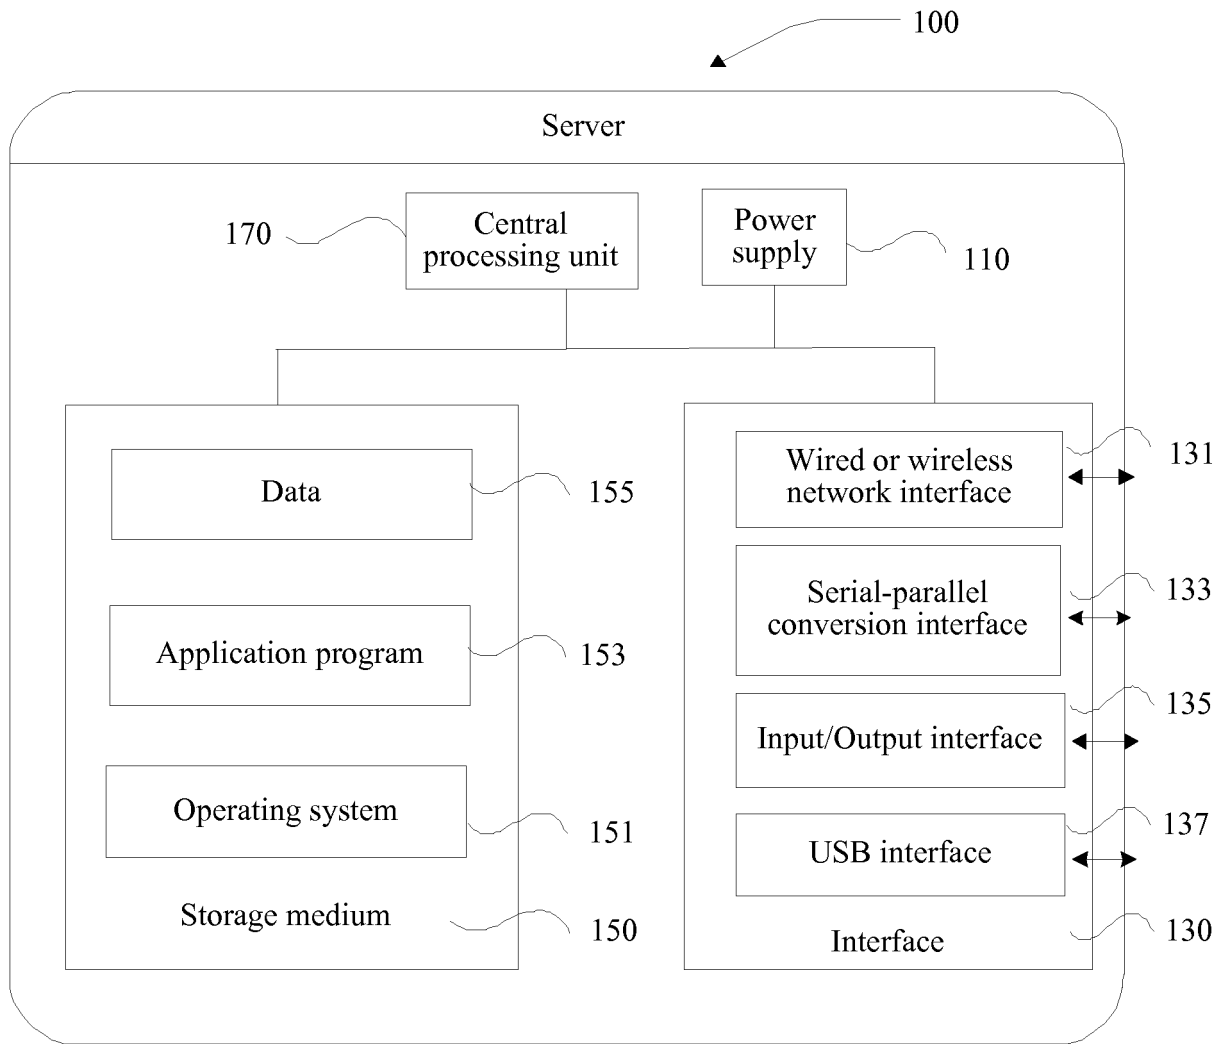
100

Server

170

Central processing unit

Power supply

110

Data

155

Application program

153

Operating system

151

Storage medium

150

Wired or wireless network interface

131

Serial-parallel conversion interface

133

Input/Output interface

135

USB interface

137

Interface

130